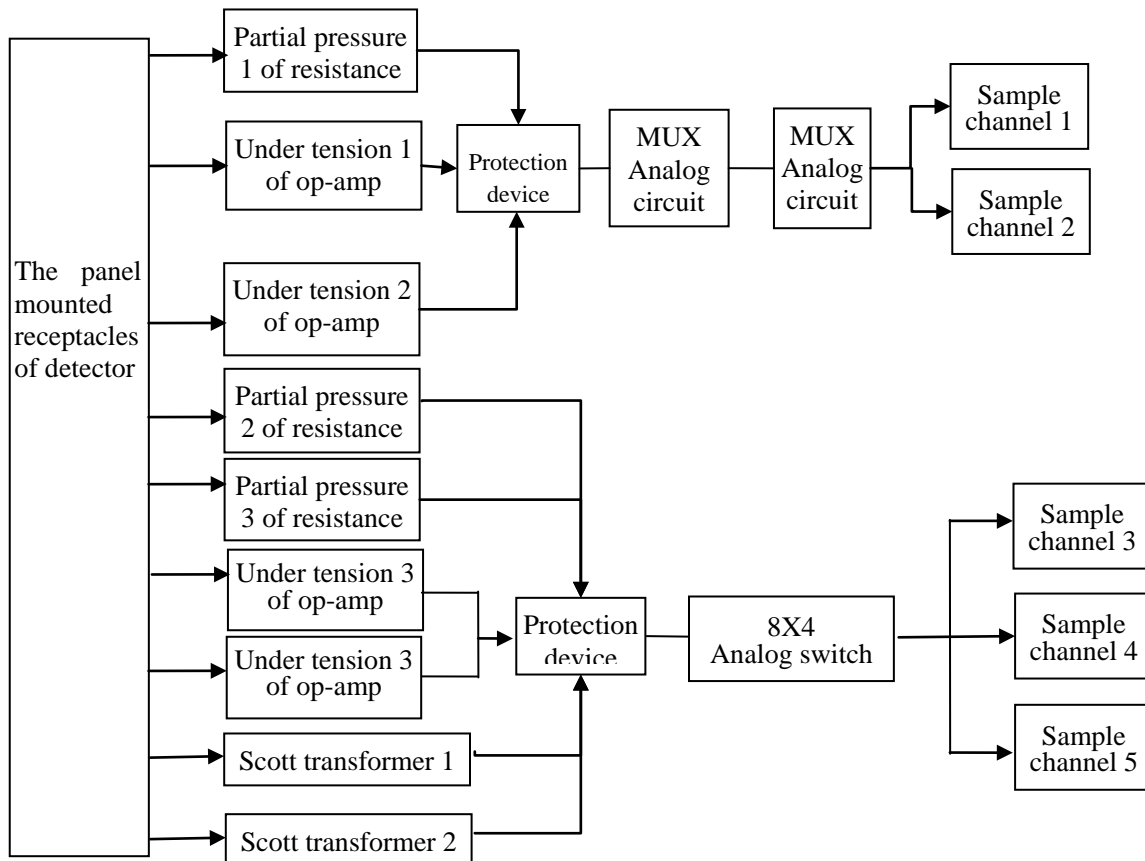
The panel mounted receptacles of detector

Partial pressure 1 of resistance

Under tension 1 of op-amp

Protection device

MUX Analog circuit

MUX Analog circuit

Sample channel 1

Sample channel 2

Under tension 2 of op-amp

Partial pressure 2 of resistance

Partial pressure 3 of resistance

Under tension 3 of op-amp

Under tension 3 of op-amp

Protection device

8X4 Analog switch

Sample channel 3

Sample channel 4

Sample channel 5

Scott transformer 1

Scott transformer 2